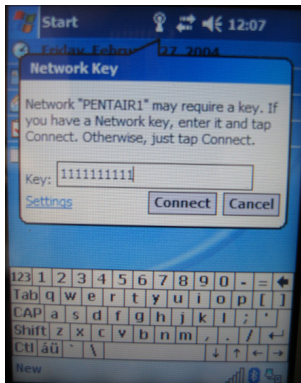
Start 12:07

Today, Februar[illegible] 27, 2004

Network Key

Network "PENTAIR1" may require a key. If you have a Network key, enter it and tap Connect. Otherwise, just tap Connect.

Key: 1111111111

Settings

Connect Cancel

123 1 2 3 4 5 6 7 8 9 0 - =
Tab q w e r t y u i o p [ ]
CAP a s d f g h j k l ; '
Shift z x c v b n m , . /
Ctl áü ` \

New